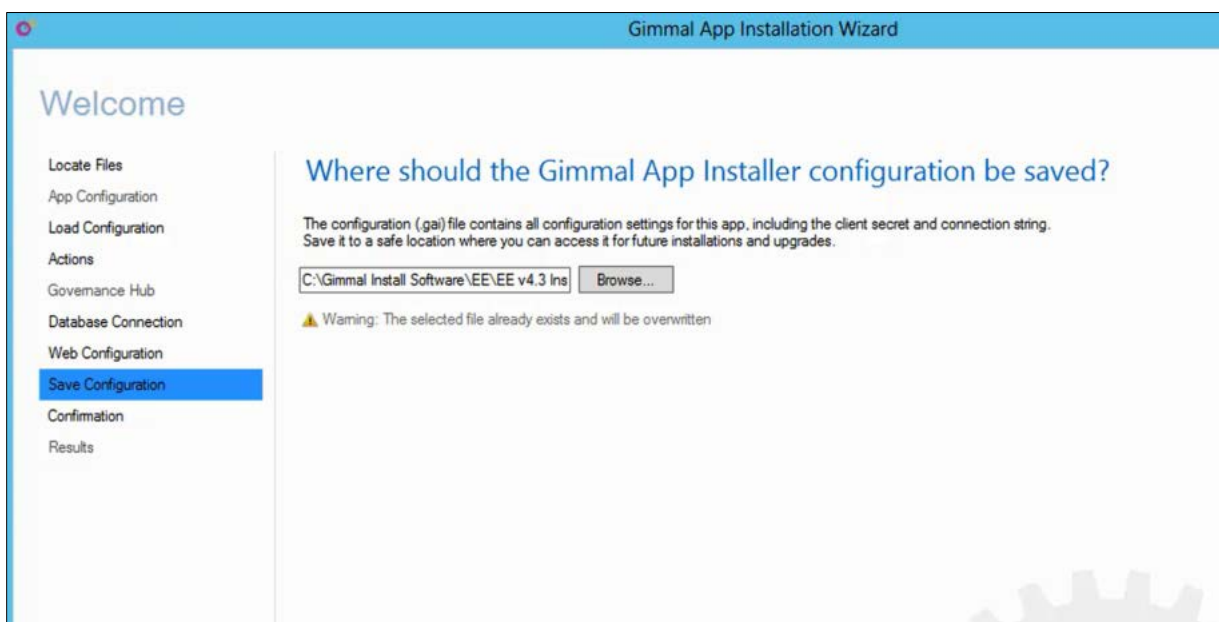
Gimmal App Installation Wizard

Welcome

Locate Files
App Configuration
Load Configuration
Actions
Governance Hub
Database Connection
Web Configuration
Save Configuration
Confirmation
Results

Where should the Gimmal App Installer configuration be saved?

The configuration (.gai) file contains all configuration settings for this app, including the client secret and connection string.
Save it to a safe location where you can access it for future installations and upgrades.

C:\Gimmal Install Software\EE\EE v4.3 Ins Browse...

Warning: The selected file already exists and will be overwritten